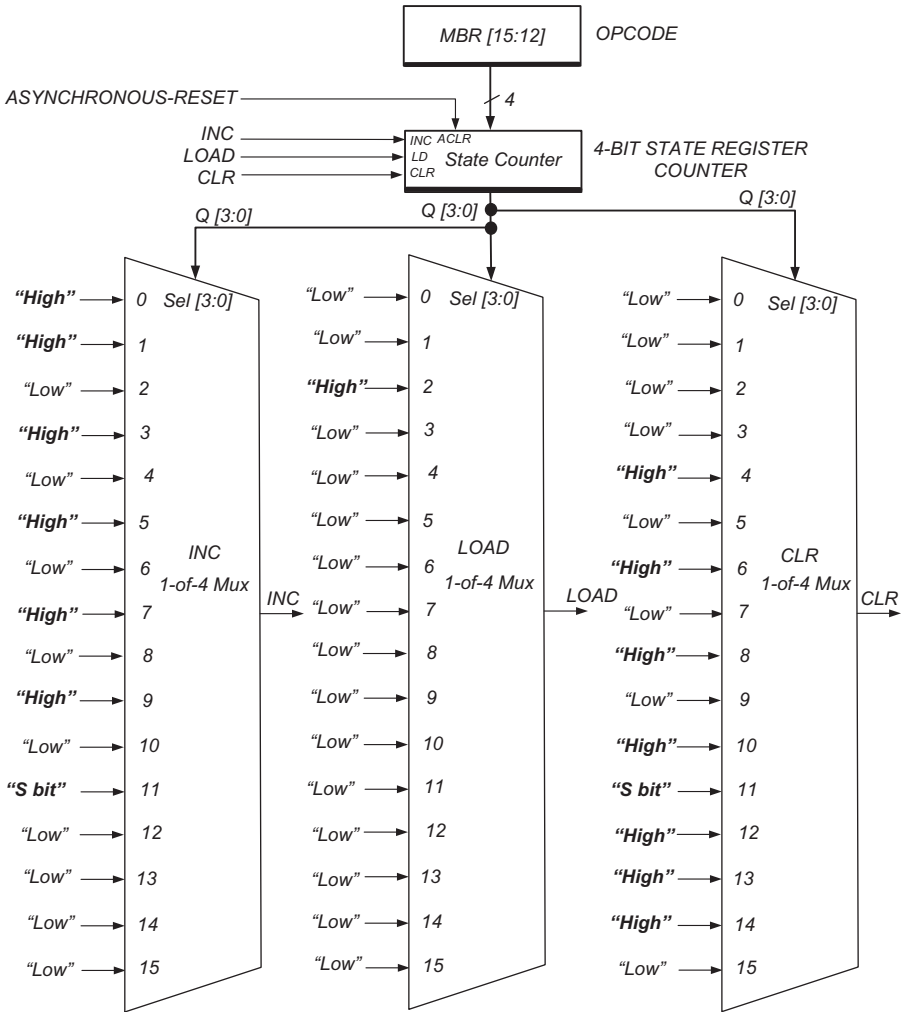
MBR [15:12]
OPCODE

ASYNCHRONOUS-RESET
4
INC
LOAD
CLR
INC ACLR
LD
CLR
State Counter
4-BIT STATE REGISTER COUNTER
Q [3:0]
Q [3:0]
Q [3:0]

"High" 0
"High" 1
"Low" 2
"High" 3
"Low" 4
"High" 5
"Low" 6
"High" 7
"Low" 8
"High" 9
"Low" 10
"S bit" 11
"Low" 12
"Low" 13
"Low" 14
"Low" 15
Sel [3:0]
INC
1-of-4 Mux
INC

"Low" 0
"Low" 1
"High" 2
"Low" 3
"Low" 4
"Low" 5
"Low" 6
"Low" 7
"Low" 8
"Low" 9
"Low" 10
"Low" 11
"Low" 12
"Low" 13
"Low" 14
"Low" 15
Sel [3:0]
LOAD
1-of-4 Mux
LOAD

"Low" 0
"Low" 1
"Low" 2
"Low" 3
"High" 4
"Low" 5
"High" 6
"Low" 7
"High" 8
"Low" 9
"High" 10
"S bit" 11
"High" 12
"High" 13
"High" 14
"Low" 15
Sel [3:0]
CLR
1-of-4 Mux
CLR